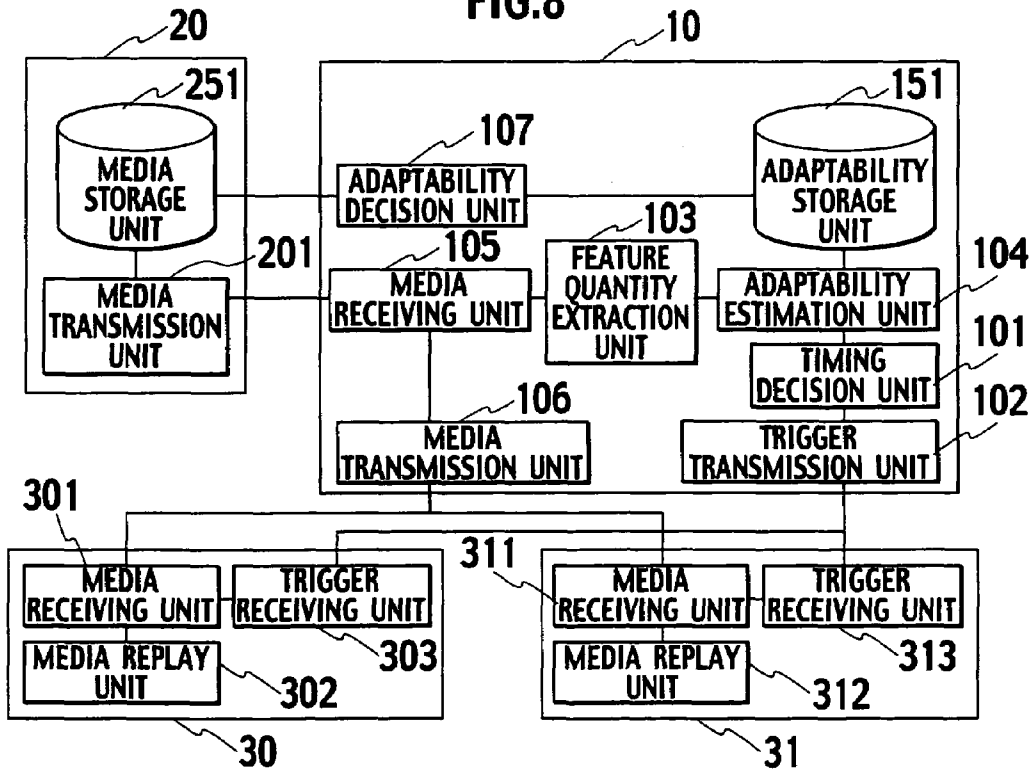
FIG.8

20

10

251

MEDIA STORAGE UNIT

201

MEDIA TRANSMISSION UNIT

107

ADAPTABILITY DECISION UNIT

105

MEDIA RECEIVING UNIT

103

FEATURE QUANTITY EXTRACTION UNIT

151

ADAPTABILITY STORAGE UNIT

104

ADAPTABILITY ESTIMATION UNIT

101

TIMING DECISION UNIT

102

TRIGGER TRANSMISSION UNIT

106

MEDIA TRANSMISSION UNIT

301

MEDIA RECEIVING UNIT

TRIGGER RECEIVING UNIT

303

MEDIA REPLAY UNIT

302

30

311

MEDIA RECEIVING UNIT

TRIGGER RECEIVING UNIT

313

MEDIA REPLAY UNIT

312

31